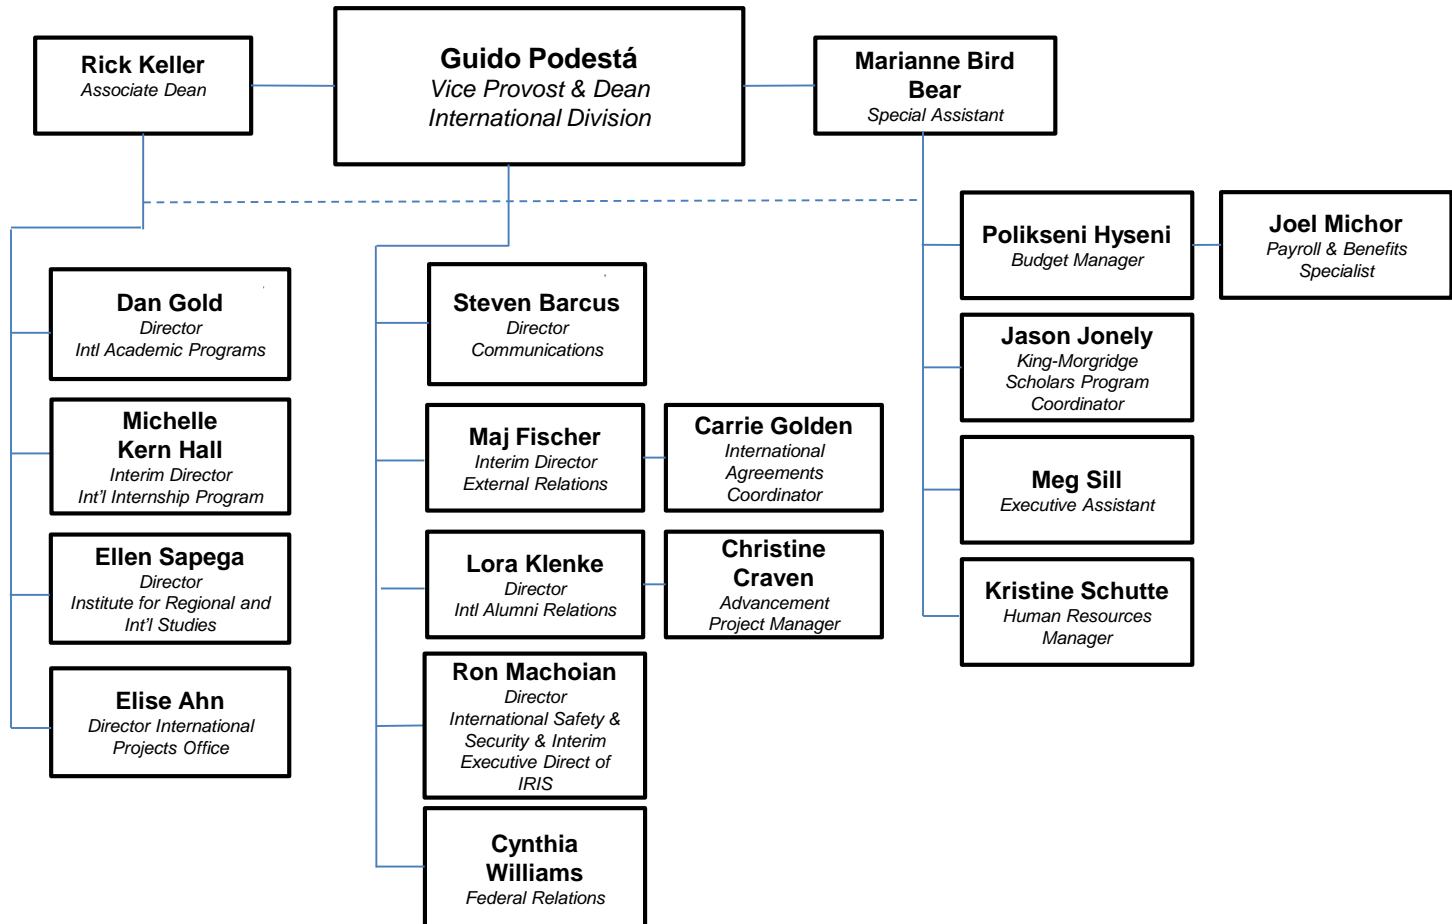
Rick Keller
Associate Dean

Guido Podestá
Vice Provost & Dean
International Division

Marianne Bird Bear
Special Assistant

Dan Gold
Director
Intl Academic Programs

Michelle Kern Hall
Interim Director
Int'l Internship Program

Ellen Sapega
Director
Institute for Regional and Int'l Studies

Elise Ahn
Director International Projects Office

Steven Barcus
Director
Communications

Maj Fischer
Interim Director
External Relations

Carrie Golden
International Agreements Coordinator

Lora Klenke
Director
Intl Alumni Relations

Christine Craven
Advancement Project Manager

Ron Machoian
Director
International Safety & Security & Interim Executive Direct of IRIS

Cynthia Williams
Federal Relations

Polikseni Hyseni
Budget Manager

Joel Michor
Payroll & Benefits Specialist

Jason Jonely
King-Morgridge Scholars Program Coordinator

Meg Sill
Executive Assistant

Kristine Schutte
Human Resources Manager